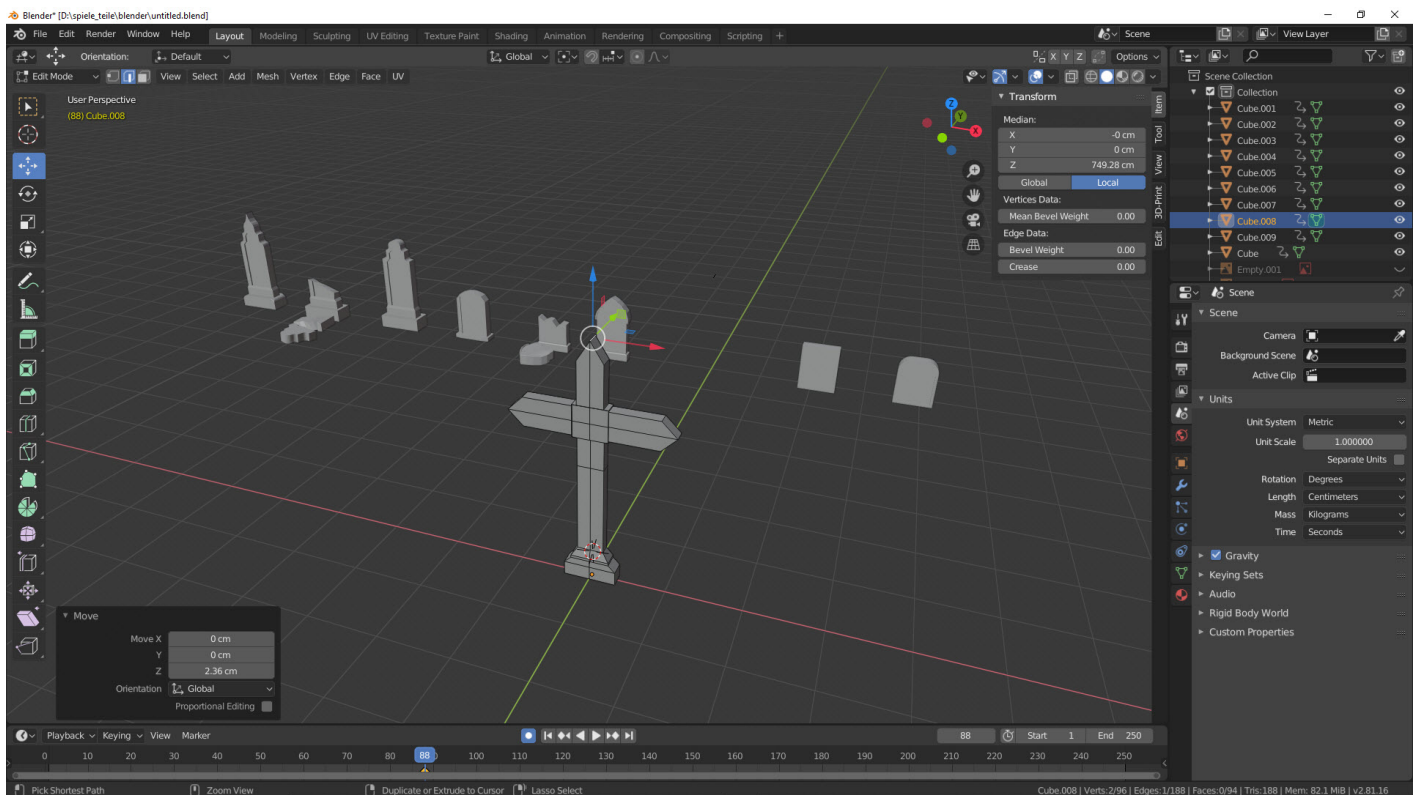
Blender* [D:\spiele_teile\blender\untitled.blend]

File Edit Render Window Help
Layout Modeling Sculpting UV Editing Texture Paint Shading Animation Rendering Compositing Scripting +

Scene
View Layer

Orientation: Default
Global
Options

Edit Mode
View Select Add Mesh Vertex Edge Face UV

User Perspective
(88) Cube.008

Transform
Median:
X -0 cm
Y 0 cm
Z 749.28 cm
Global Local
Vertices Data:
Mean Bevel Weight 0.00
Edge Data:
Bevel Weight 0.00
Crease 0.00

Item
Tool
View
3D-Print
Edit

Move
Move X 0 cm
Y 0 cm
Z 2.36 cm
Orientation Global
Proportional Editing

Scene Collection
Collection
Cube.001
Cube.002
Cube.003
Cube.004
Cube.005
Cube.006
Cube.007
Cube.008
Cube.009
Cube
Empty.001

Scene
Scene
Camera
Background Scene
Active Clip
Units
Unit System Metric
Unit Scale 1.000000
Separate Units
Rotation Degrees
Length Centimeters
Mass Kilograms
Time Seconds
Gravity
Keying Sets
Audio
Rigid Body World
Custom Properties

Playback Keying View Marker
88 Start 1 End 250
0 10 20 30 40 50 60 70 80 88 100 110 120 130 140 150 160 170 180 190 200 210 220 230 240 250

Pick Shortest Path
Zoom View
Duplicate or Extrude to Cursor
Lasso Select
Cube.008 | Verts:2/96 | Edges:1/188 | Faces:0/94 | Tris:188 | Mem: 82.1 MiB | v2.81.16